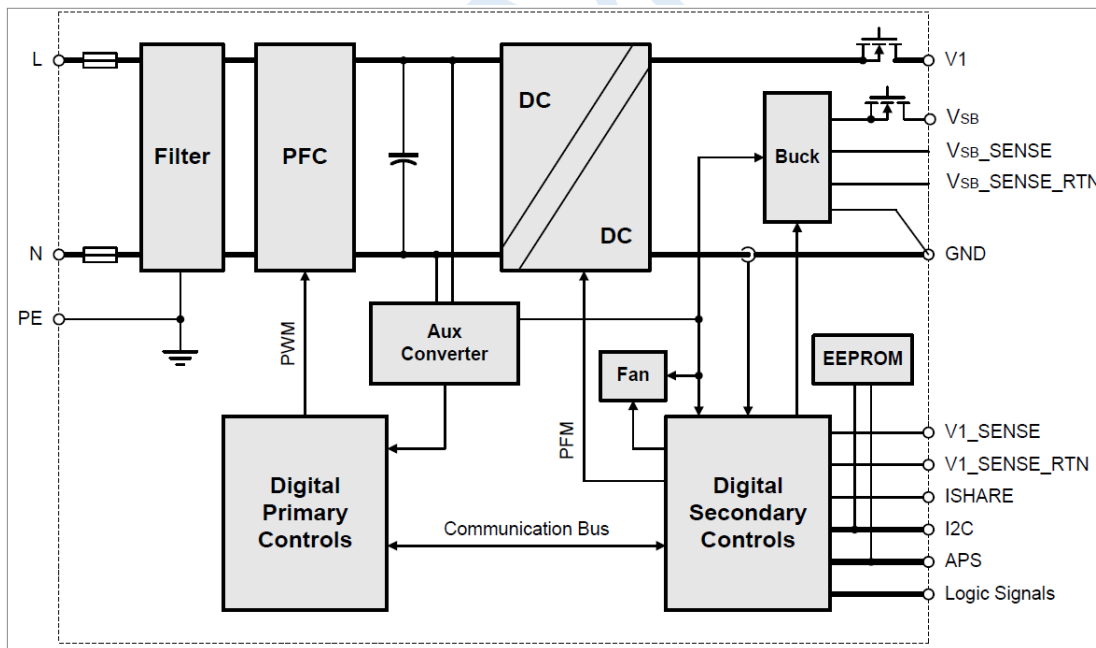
L
N
PE
Filter
PFC
PWM
DC
DC
Aux Converter
PFM
Buck
Fan
EEPROM
Digital Primary Controls
Communication Bus
Digital Secondary Controls
V1
$V_{SB}$
$V_{SB}$_SENSE
$V_{SB}$_SENSE_RTN
GND
V1_SENSE
V1_SENSE_RTN
ISHARE
I2C
APS
Logic Signals